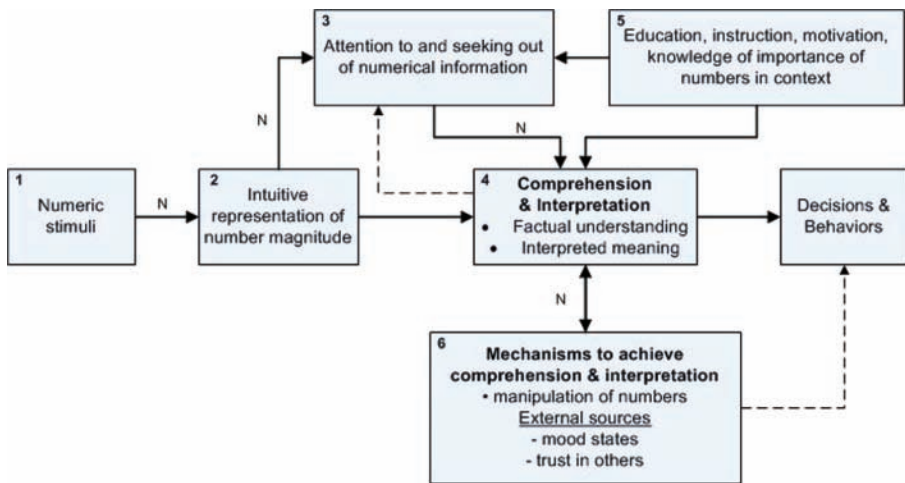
3
Attention to and seeking out of numerical information

5
Education, instruction, motivation, knowledge of importance of numbers in context

N

N

1
Numeric stimuli

N

2
Intuitive representation of number magnitude

4
Comprehension & Interpretation
• Factual understanding
• Interpreted meaning

Decisions & Behaviors

N

6
Mechanisms to achieve comprehension & interpretation
• manipulation of numbers
External sources
- mood states
- trust in others